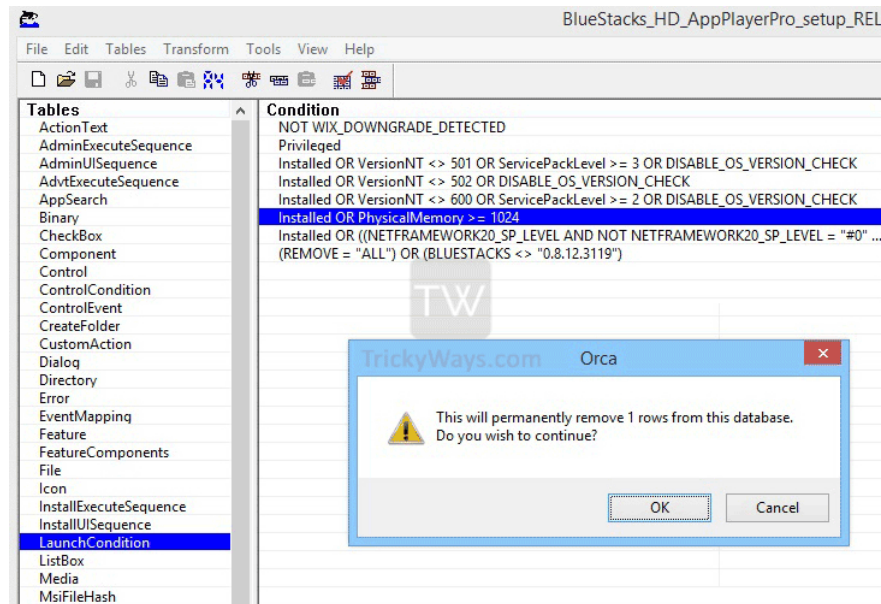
BlueStacks_HD_AppPlayerPro_setup_REL

File Edit Tables Transform Tools View Help

Tables
ActionText
AdminExecuteSequence
AdminUISequence
AdvtExecuteSequence
AppSearch
Binary
CheckBox
Component
Control
ControlCondition
ControlEvent
CreateFolder
CustomAction
Dialog
Directory
Error
EventMapping
Feature
FeatureComponents
File
Icon
InstallExecuteSequence
InstallUISequence
LaunchCondition
ListBox
Media
MsiFileHash

Condition
NOT WIX_DOWNGRADE_DETECTED
Privileged
Installed OR VersionNT <> 501 OR ServicePackLevel >= 3 OR DISABLE_OS_VERSION_CHECK
Installed OR VersionNT <> 502 OR DISABLE_OS_VERSION_CHECK
Installed OR VersionNT <> 600 OR ServicePackLevel >= 2 OR DISABLE_OS_VERSION_CHECK
Installed OR PhysicalMemory >= 1024
Installed OR ((NETFRAMEWORK20_SP_LEVEL AND NOT NETFRAMEWORK20_SP_LEVEL = "#0" ...
(REMOVE = "ALL") OR (BLUESTACKS <> "0.8.12.3119")

TW
TrickyWays.com

Orca
This will permanently remove 1 rows from this database.
Do you wish to continue?
OK
Cancel